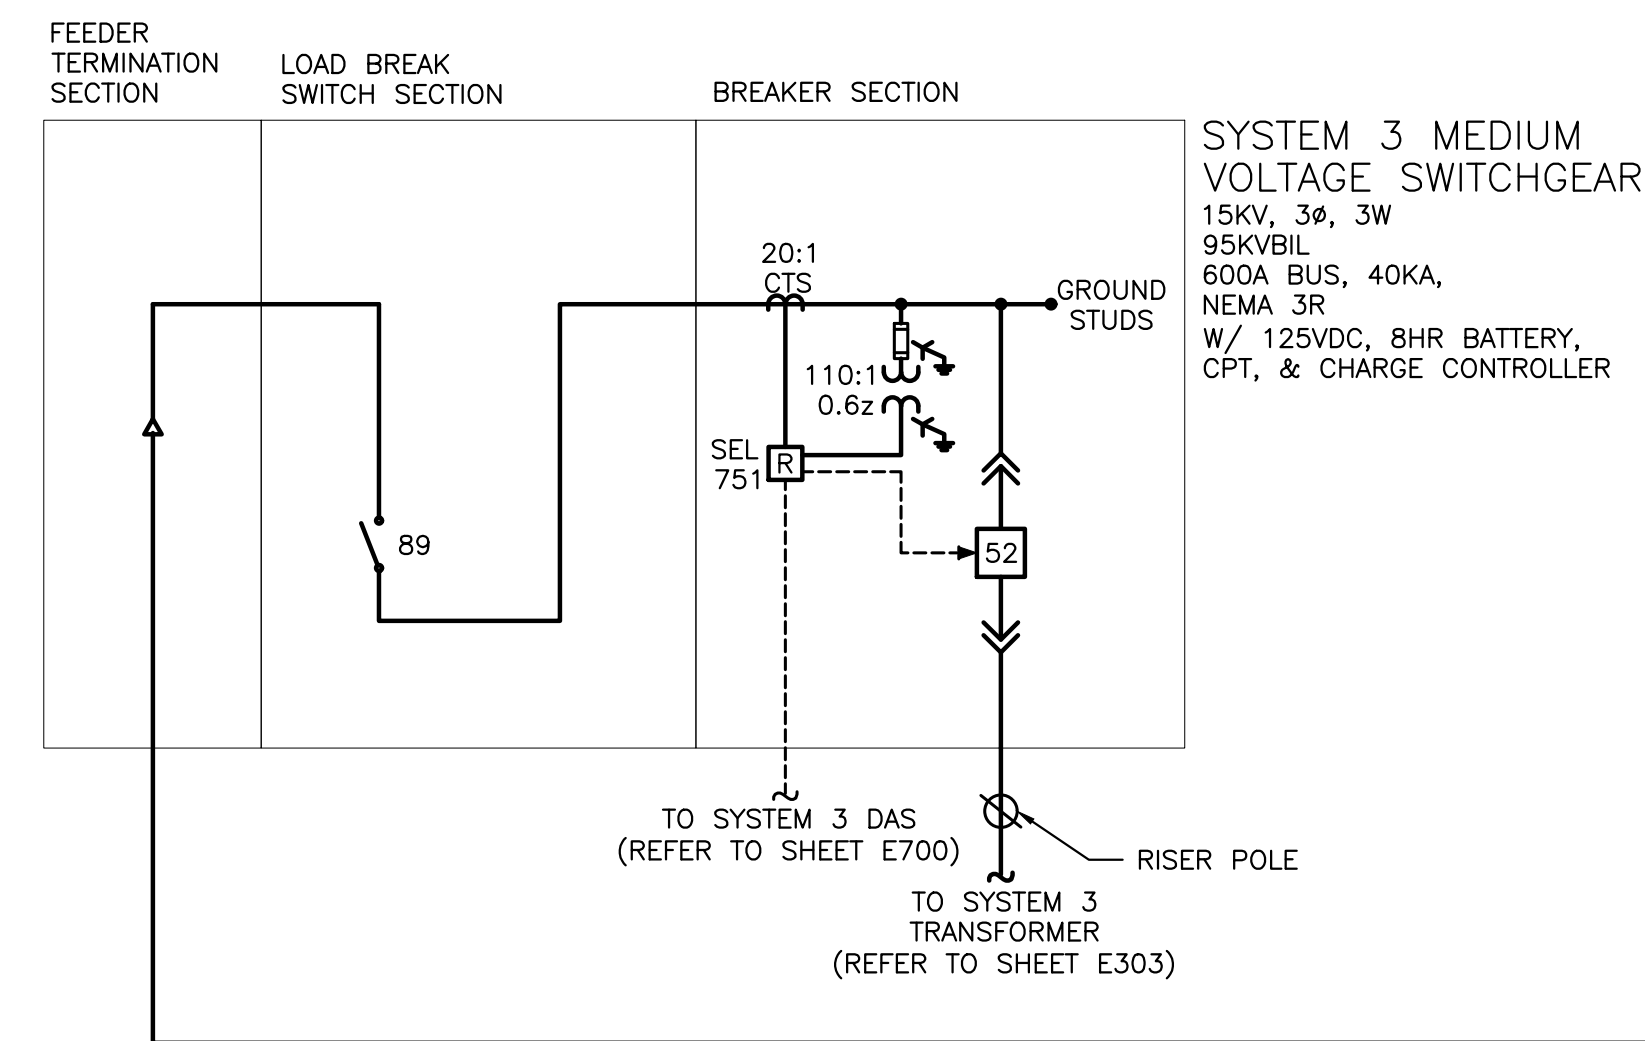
FEEDER TERMINATION SECTION

LOAD BREAK SWITCH SECTION

BREAKER SECTION

SYSTEM 3 MEDIUM VOLTAGE SWITCHGEAR
15KV, 3ø, 3W
95KVBIL
600A BUS, 40KA,
NEMA 3R
W/ 125VDC, 8HR BATTERY,
CPT, & CHARGE CONTROLLER

20:1
CTS

GROUND
STUDS

110:1
0.6z

SEL
751

R

89

52

TO SYSTEM 3 DAS
(REFER TO SHEET E700)

RISER POLE

TO SYSTEM 3
TRANSFORMER
(REFER TO SHEET E303)